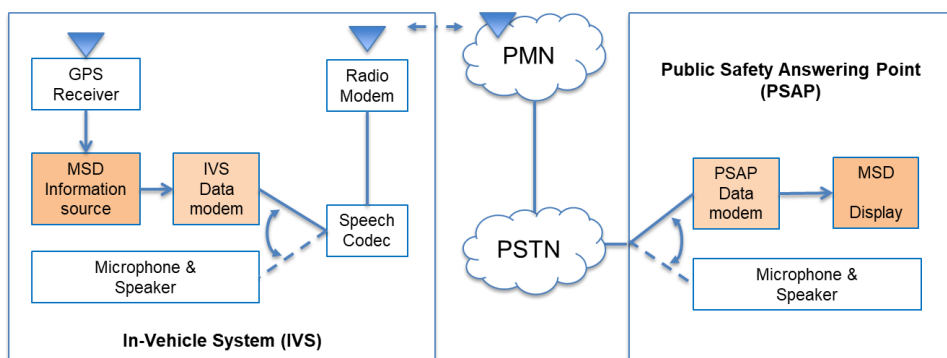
GPS Receiver

Radio Modem

MSD Information source

IVS Data modem

Speech Codec

Microphone & Speaker

In-Vehicle System (IVS)

PMN

PSTN

Public Safety Answering Point (PSAP)

PSAP Data modem

MSD Display

Microphone & Speaker